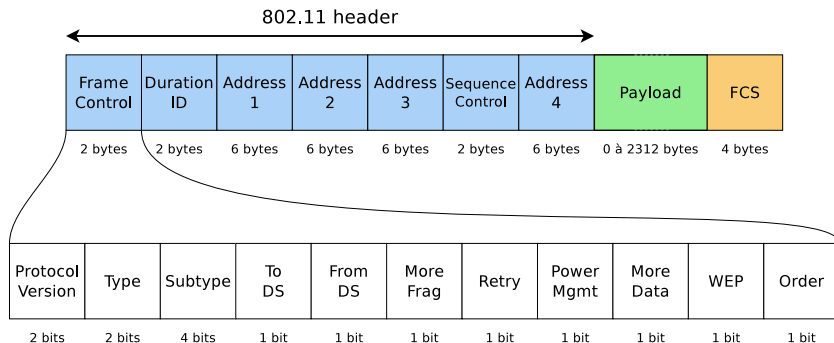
802.11 header

| Frame Control | Duration ID | Address 1 | Address 2 | Address 3 | Sequence Control | Address 4 | Payload | FCS |
|---|---|---|---|---|---|---|---|---|
| 2 bytes | 2 bytes | 6 bytes | 6 bytes | 6 bytes | 2 bytes | 6 bytes | 0 à 2312 bytes | 4 bytes |

| Protocol Version | Type | Subtype | To DS | From DS | More Frag | Retry | Power Mgmt | More Data | WEP | Order |
|---|---|---|---|---|---|---|---|---|---|---|
| 2 bits | 2 bits | 4 bits | 1 bit | 1 bit | 1 bit | 1 bit | 1 bit | 1 bit | 1 bit | 1 bit |